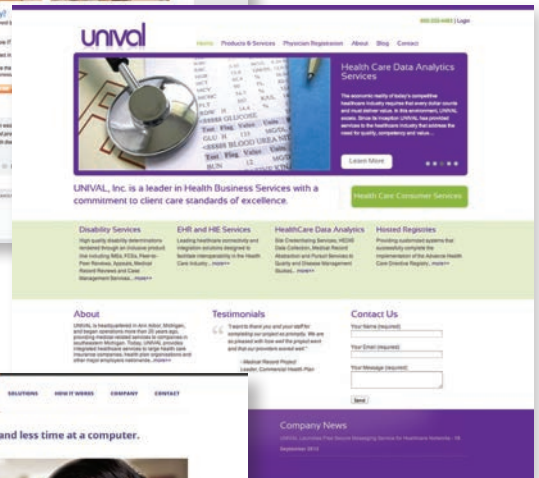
888.000.4465 | Login

unival

Home Products & Services Physician Registration About Blog Contact

Health Care Data Analytics Services

Learn More

UNIVAL, Inc. is a leader in Health Business Services with a commitment to client care standards of excellence.

Health Care Consumer Services

Disability Services

EHR and HIE Services

HealthCare Data Analytics

Hosted Registries

About

Testimonials

Contact Us

Your Name (required)

Your Email (required)

Your Message (required)

Send

Company News

SOLUTIONS HOW IT WORKS COMPANY CONTACT

and less time at a computer.